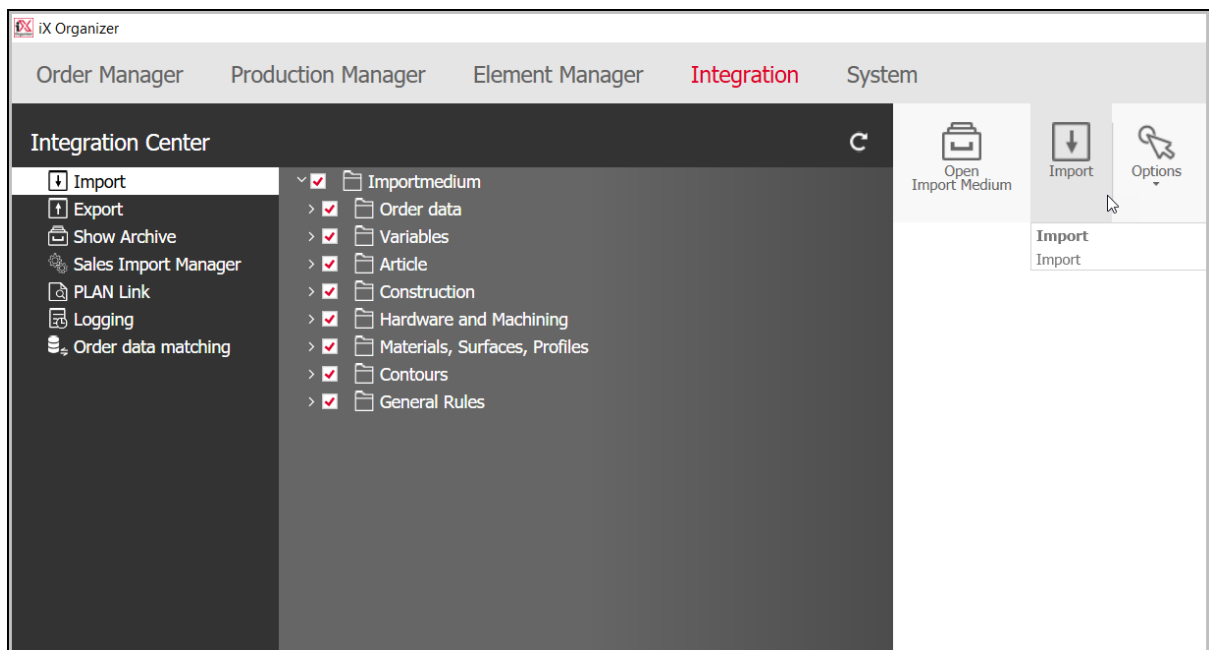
iX Organizer

Order Manager
Production Manager
Element Manager
Integration
System

Integration Center

Import
Export
Show Archive
Sales Import Manager
PLAN Link
Logging
Order data matching

Importmedium
Order data
Variables
Article
Construction
Hardware and Machining
Materials, Surfaces, Profiles
Contours
General Rules

Open Import Medium
Import
Options

Import
Import